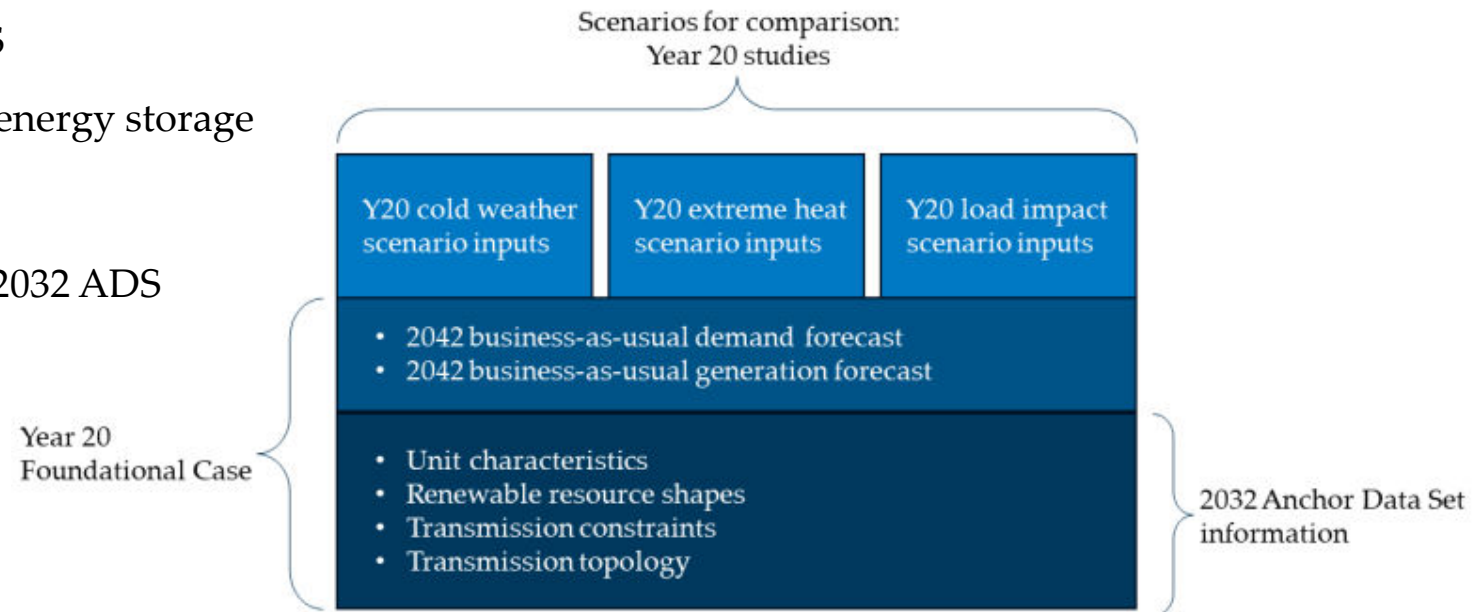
s

energy storage

2032 ADS

Scenarios for comparison: Year 20 studies

Y20 cold weather scenario inputs

Y20 extreme heat scenario inputs

Y20 load impact scenario inputs

• 2042 business-as-usual demand forecast
• 2042 business-as-usual generation forecast

Year 20 Foundational Case

• Unit characteristics
• Renewable resource shapes
• Transmission constraints
• Transmission topology

2032 Anchor Data Set information